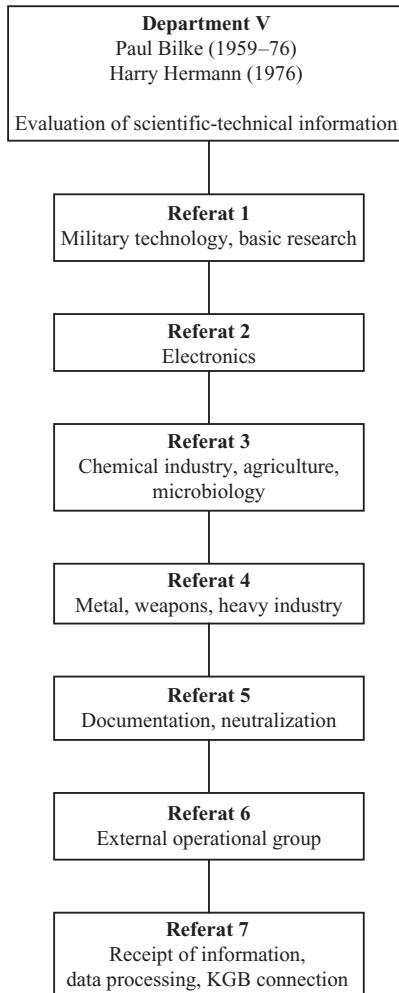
**Department V**
Paul Bilke (1959–76)
Harry Hermann (1976)

Evaluation of scientific-technical information

**Referat 1**
Military technology, basic research

**Referat 2**
Electronics

**Referat 3**
Chemical industry, agriculture, microbiology

**Referat 4**
Metal, weapons, heavy industry

**Referat 5**
Documentation, neutralization

**Referat 6**
External operational group

**Referat 7**
Receipt of information, data processing, KGB connection